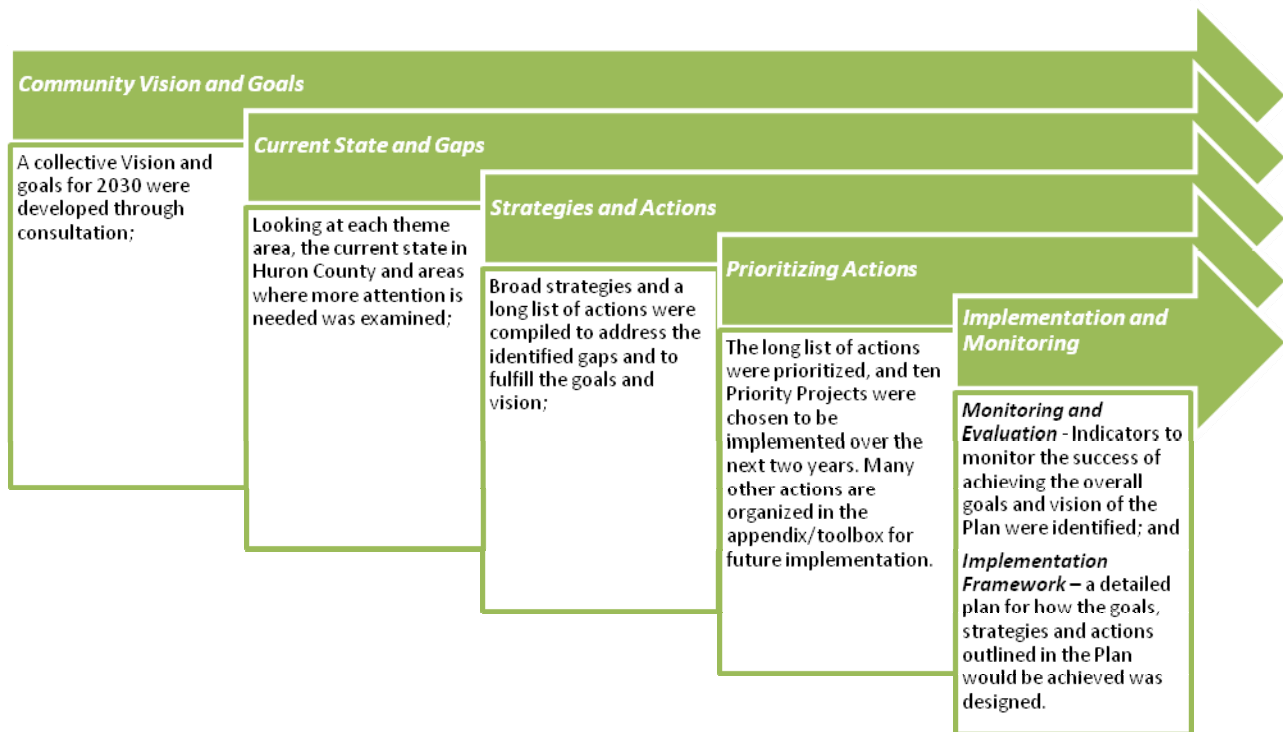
Community Vision and Goals

A collective Vision and goals for 2030 were developed through consultation;

Current State and Gaps

Looking at each theme area, the current state in Huron County and areas where more attention is needed was examined;

Strategies and Actions

Broad strategies and a long list of actions were compiled to address the identified gaps and to fulfill the goals and vision;

Prioritizing Actions

The long list of actions were prioritized, and ten Priority Projects were chosen to be implemented over the next two years. Many other actions are organized in the appendix/toolbox for future implementation.

Implementation and Monitoring

Monitoring and Evaluation - Indicators to monitor the success of achieving the overall goals and vision of the Plan were identified; and

Implementation Framework – a detailed plan for how the goals, strategies and actions outlined in the Plan would be achieved was designed.